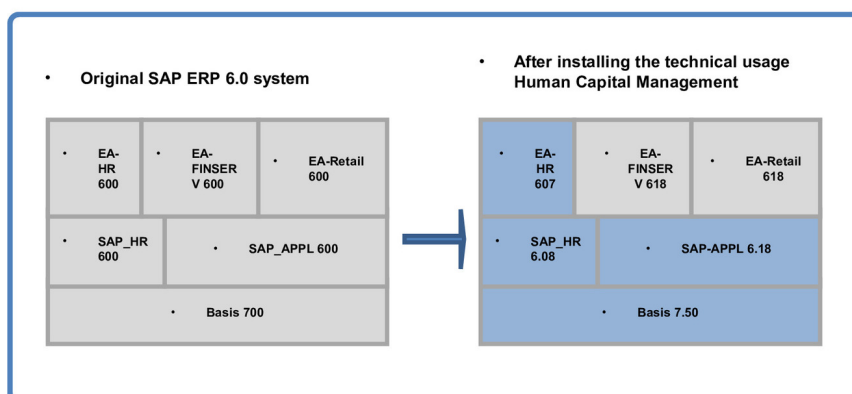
• Original SAP ERP 6.0 system

• EA-HR 600

• EA-FINSERV 600

• EA-Retail 600

• SAP_HR 600

• SAP_APPL 600

• Basis 700

• After installing the technical usage Human Capital Management

• EA-HR 607

• EA-FINSERV 618

• EA-Retail 618

• SAP_HR 6.08

• SAP-APPL 6.18

• Basis 7.50